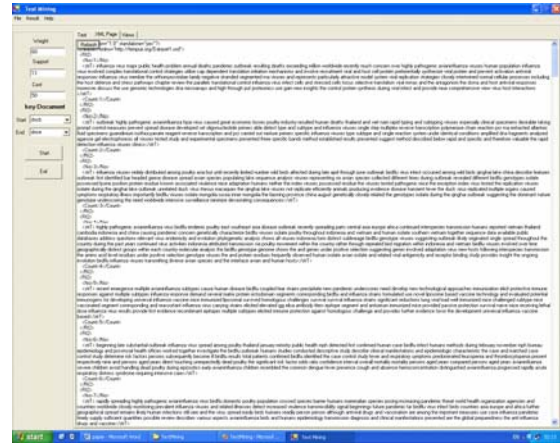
Text Mining
File Result Help

Weight
Support
Cost
Key Document
Start
End

Start
Exit

Text XML Page Views
Refresh

<?xml version="1.0" standalone="yes"?>
<Root xmlns="http://tempuri.org/Dataset1.xsd">

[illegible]

start
Text Mining